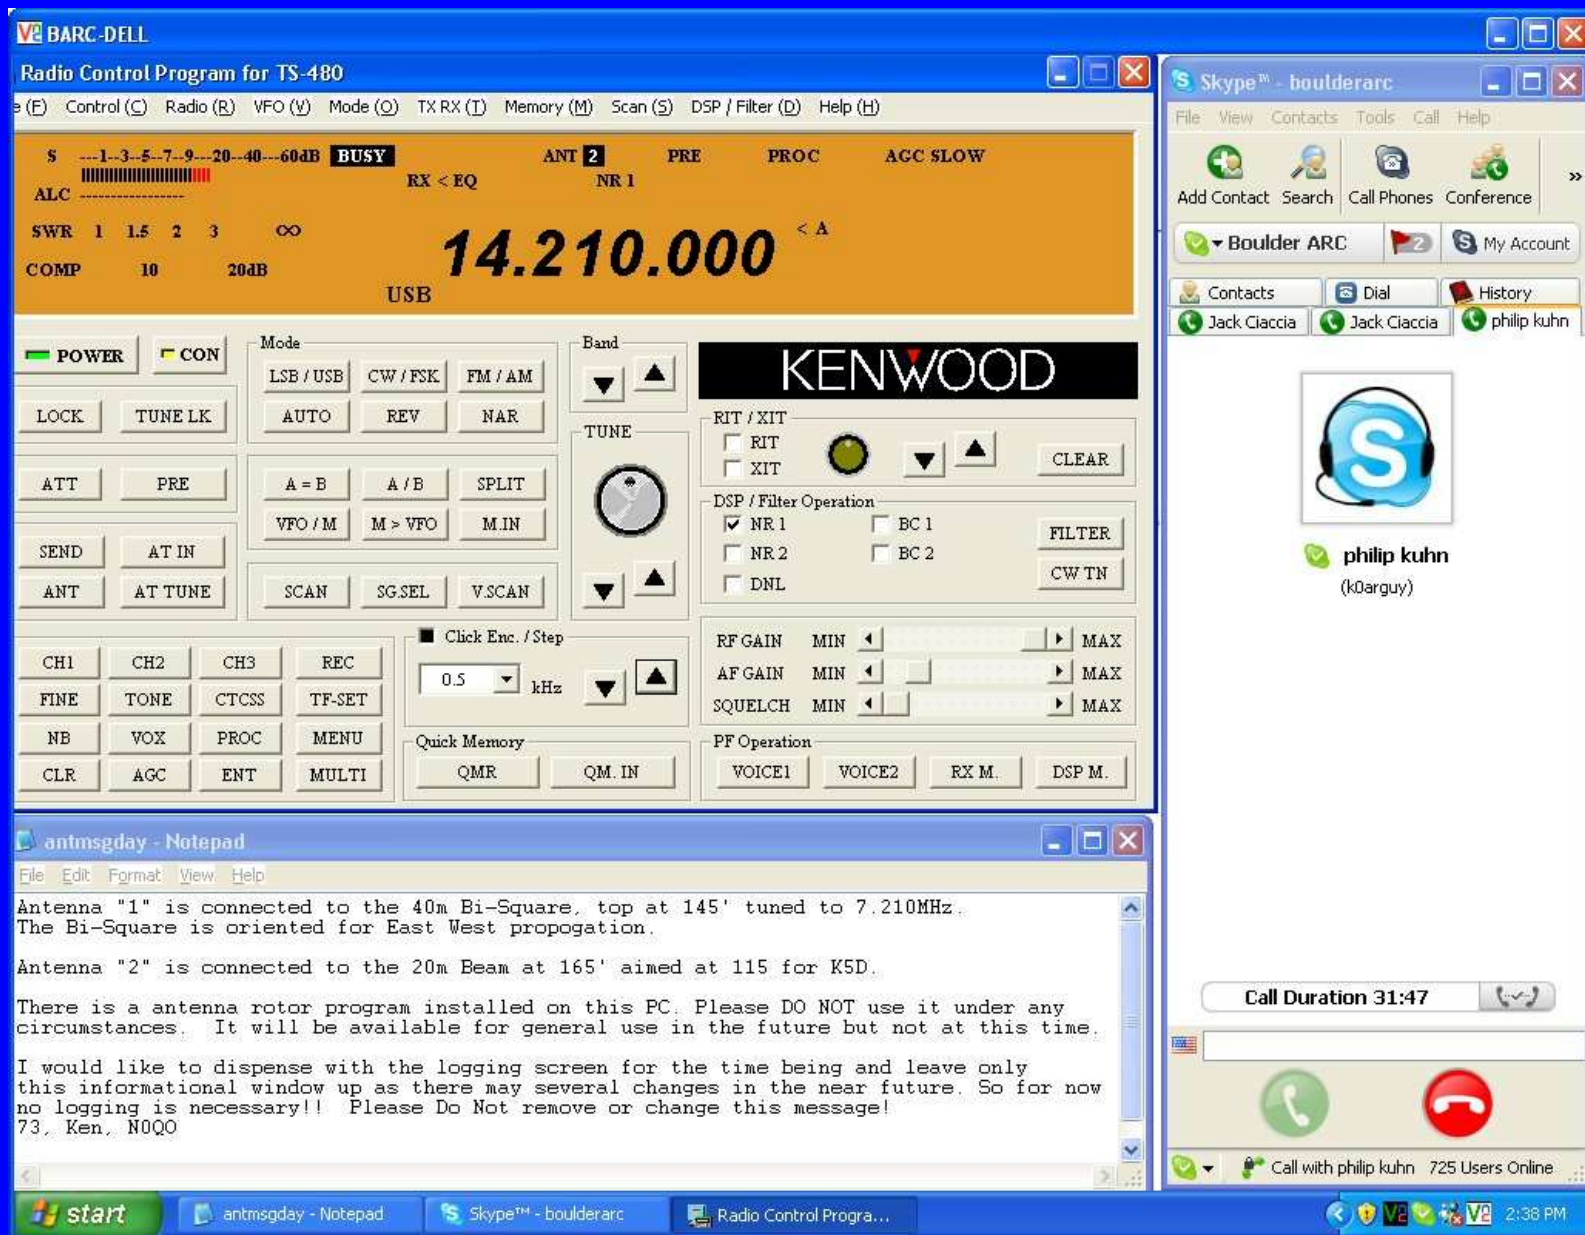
BARC-DELL

Radio Control Program for TS-480

e (F) Control (C) Radio (R) VFO (V) Mode (O) TX RX (T) Memory (M) Scan (S) DSP / Filter (D) Help (H)

S ---1--3--5--7--9---20---40---60dB BUSY
ALC
RX < EQ
ANT 2
NR 1
PRE
PROC
AGC SLOW
SWR 1 1.5 2 3 ∞
COMP 10 20dB
14.210.000
< A
USB

POWER CON
Mode
LSB / USB CW / FSK FM / AM
AUTO REV NAR
LOCK TUNE LK
ATT PRE
A = B A / B SPLIT
VFO / M M > VFO M.IN
SEND AT IN
ANT AT TUNE
SCAN SG.SEL V.SCAN
Band
TUNE
KENWOOD
RIT / XIT
RIT
XIT
CLEAR
DSP / Filter Operation
NR 1
NR 2
DNL
BC 1
BC 2
FILTER
CW TN
CH1 CH2 CH3 REC
FINE TONE CTCSS TF-SET
NB VOX PROC MENU
CLR AGC ENT MULTI
Click Enc. / Step
0.5 kHz
Quick Memory
QMR QM. IN
RF GAIN MIN MAX
AF GAIN MIN MAX
SQUELCH MIN MAX
PF Operation
VOICE1 VOICE2 RX M. DSP M.

Skype™ - boulderarc
File View Contacts Tools Call Help
Add Contact Search Call Phones Conference
Boulder ARC 2 My Account
Contacts Dial History
Jack Ciaccia Jack Ciaccia philip kuhn
philip kuhn
(k0arguy)
Call Duration 31:47
Call with philip kuhn 725 Users Online

antmsgday - Notepad
File Edit Format View Help
Antenna "1" is connected to the 40m Bi-Square, top at 145' tuned to 7.210MHz.
The Bi-Square is oriented for East West propogation.

Antenna "2" is connected to the 20m Beam at 165' aimed at 115 for K5D.

There is a antenna rotor program installed on this PC. Please DO NOT use it under any circumstances. It will be available for general use in the future but not at this time.

I would like to dispense with the logging screen for the time being and leave only this informational window up as there may several changes in the near future. So for now no logging is necessary!! Please Do Not remove or change this message!
73, Ken, N0QO

start antmsgday - Notepad Skype™ - boulderarc Radio Control Progra... 2:38 PM